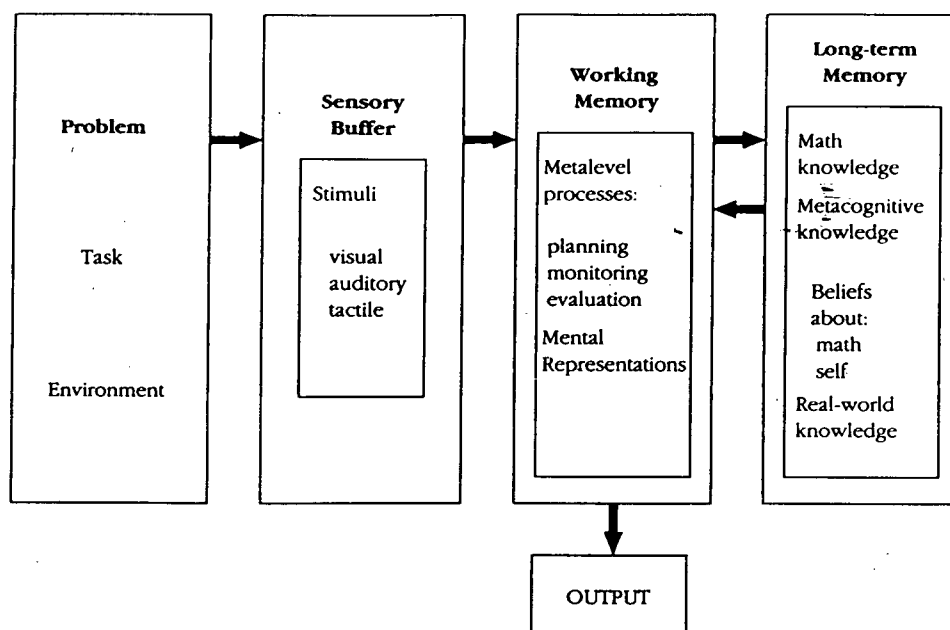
Problem

Task

Environment

Sensory Buffer

Stimuli

visual
auditory
tactile

Working Memory

Metalevel processes:

planning
monitoring
evaluation

Mental Representations

Long-term Memory

Math knowledge

Metacognitive knowledge

Beliefs about:
math
self

Real-world knowledge

OUTPUT